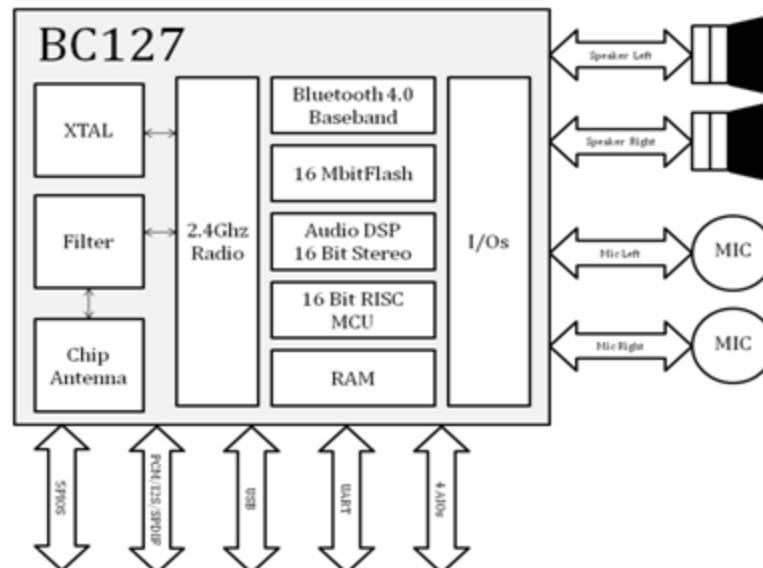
BC127

XTAL

Filter

Chip Antenna

2.4Ghz Radio

Bluetooth 4.0 Baseband

16 MbitFlash

Audio DSP 16 Bit Stereo

16 Bit RISC MCU

RAM

I/Os

Speaker Left

Speaker Right

Mic Left

MIC

Mic Right

MIC

SPIOS

PCM/I2S/SPDIF

USB

UART

4 AIOs